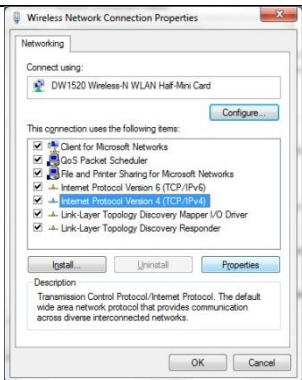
Wireless Network Connection Properties

Networking

Connect using:

DW1520 Wireless-N WLAN Half-Mini Card

Configure...

This connection uses the following items:

Client for Microsoft Networks
QoS Packet Scheduler
File and Printer Sharing for Microsoft Networks
Internet Protocol Version 6 (TCP/IPv6)
Internet Protocol Version 4 (TCP/IPv4)
Link-Layer Topology Discovery Mapper I/O Driver
Link-Layer Topology Discovery Responder

Install... Uninstall Properties

Description

Transmission Control Protocol/Internet Protocol. The default wide area network protocol that provides communication across diverse interconnected networks.

OK Cancel